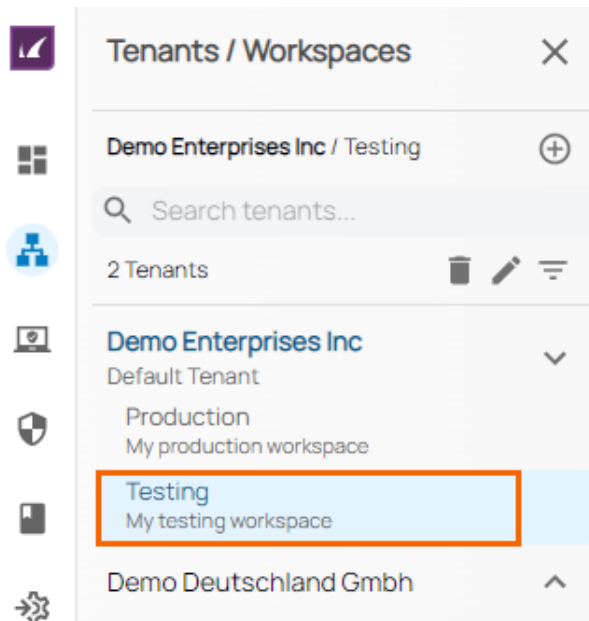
Tenants / Workspaces

Demo Enterprises Inc / Testing

Search tenants...

2 Tenants

Demo Enterprises Inc
Default Tenant

Production
My production workspace

Testing
My testing workspace

Demo Deutschland Gmbh